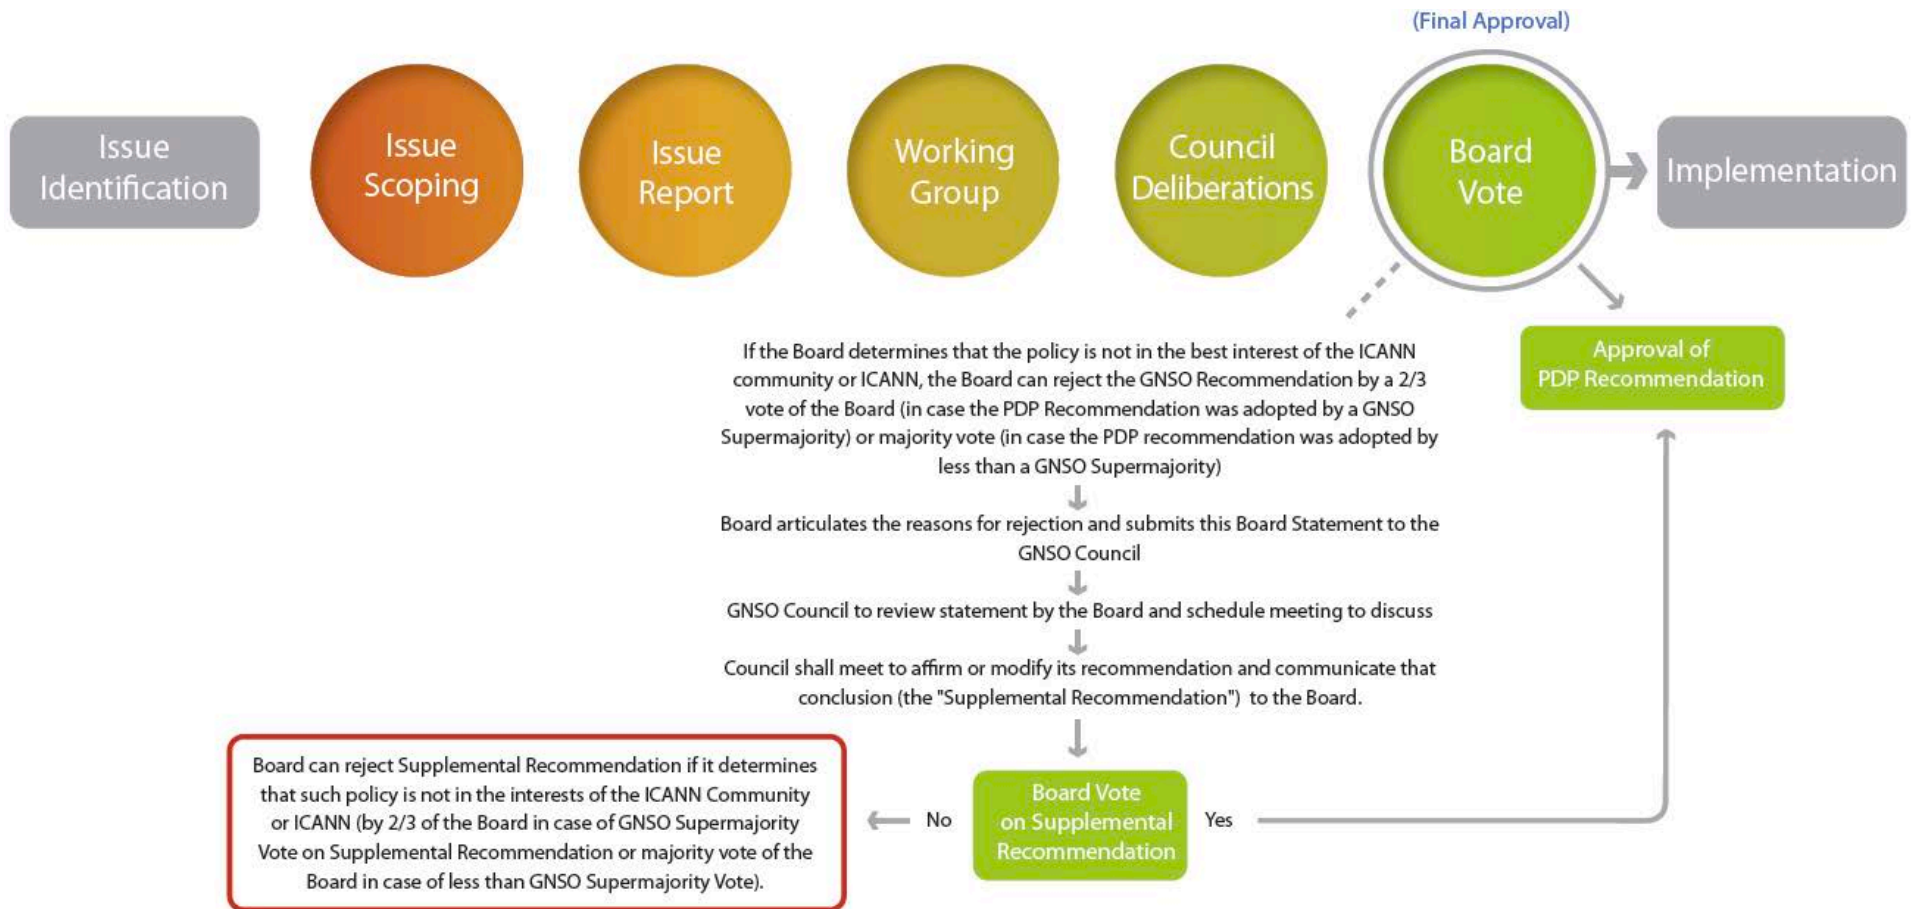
(Final Approval)

Issue Identification

Issue Scoping

Issue Report

Working Group

Council Deliberations

Board Vote

Implementation

Approval of PDP Recommendation

If the Board determines that the policy is not in the best interest of the ICANN community or ICANN, the Board can reject the GNSO Recommendation by a 2/3 vote of the Board (in case the PDP Recommendation was adopted by a GNSO Supermajority) or majority vote (in case the PDP recommendation was adopted by less than a GNSO Supermajority)

Board articulates the reasons for rejection and submits this Board Statement to the GNSO Council

GNSO Council to review statement by the Board and schedule meeting to discuss

Council shall meet to affirm or modify its recommendation and communicate that conclusion (the "Supplemental Recommendation") to the Board.

Board can reject Supplemental Recommendation if it determines that such policy is not in the interests of the ICANN Community or ICANN (by 2/3 of the Board in case of GNSO Supermajority Vote on Supplemental Recommendation or majority vote of the Board in case of less than GNSO Supermajority Vote).

No

Board Vote on Supplemental Recommendation

Yes